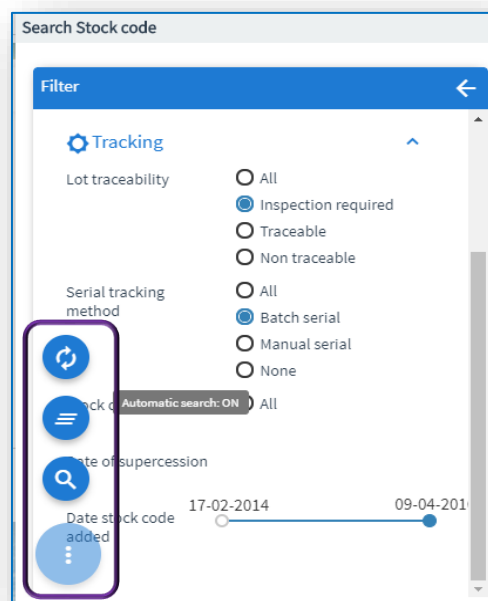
Search Stock code

Filter

Tracking

Lot traceability
All
Inspection required
Traceable
Non traceable

Serial tracking method
All
Batch serial
Manual serial
None

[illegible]ock c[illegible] Automatic search: ON All

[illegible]ate of supercession

Date stock code added
17-02-2014
09-04-201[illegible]